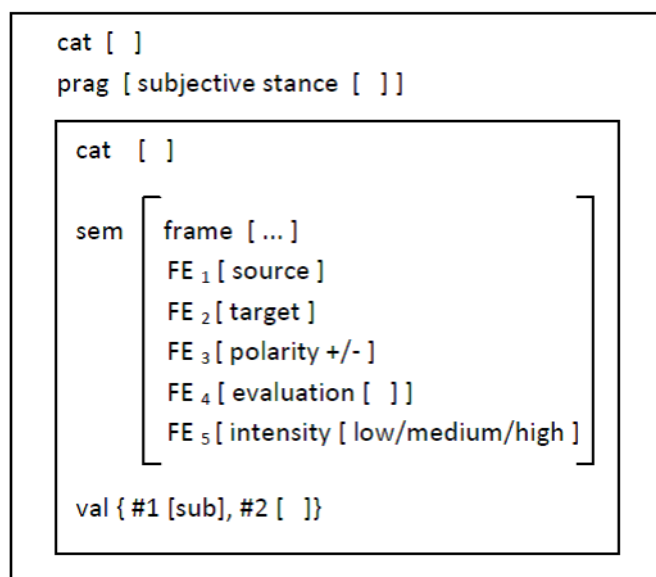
cat [ ]
prag [ subjective stance [ ] ]

cat [ ]

sem
frame [ ... ]
FE $_1$ [ source ]
FE $_2$ [ target ]
FE $_3$ [ polarity +/- ]
FE $_4$ [ evaluation [ ] ]
FE $_5$ [ intensity [ low/medium/high ]

val { #1 [sub], #2 [ ]}